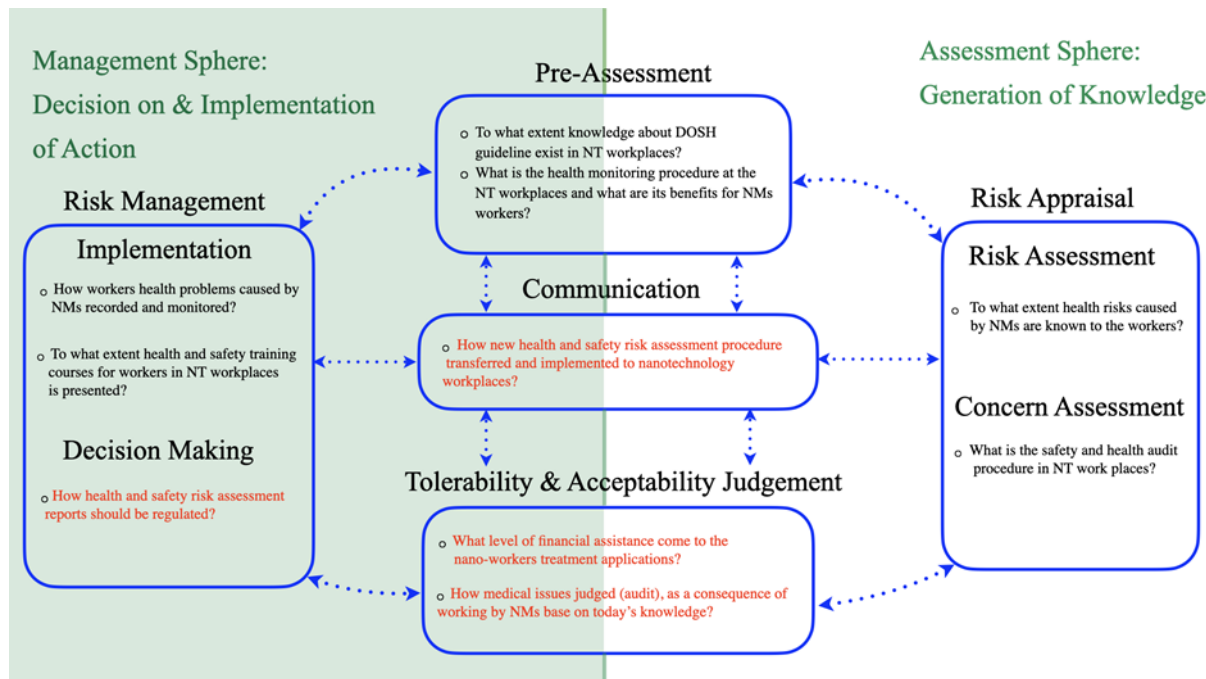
Management Sphere: Decision on & Implementation of Action

Pre-Assessment

Assessment Sphere: Generation of Knowledge

o To what extent knowledge about DOSH guideline exist in NT workplaces?
o What is the health monitoring procedure at the NT workplaces and what are its benefits for NMs workers?

Risk Management

Implementation

o How workers health problems caused by NMs recorded and monitored?

o To what extent health and safety training courses for workers in NT workplaces is presented?

Decision Making

o How health and safety risk assessment reports should be regulated?

Communication

o How new health and safety risk assessment procedure transferred and implemented to nanotechnology workplaces?

Tolerability & Acceptability Judgement

o What level of financial assistance come to the nano-workers treatment applications?

o How medical issues judged (audit), as a consequence of working by NMs base on today's knowledge?

Risk Appraisal

Risk Assessment

o To what extent health risks caused by NMs are known to the workers?

Concern Assessment

o What is the safety and health audit procedure in NT work places?